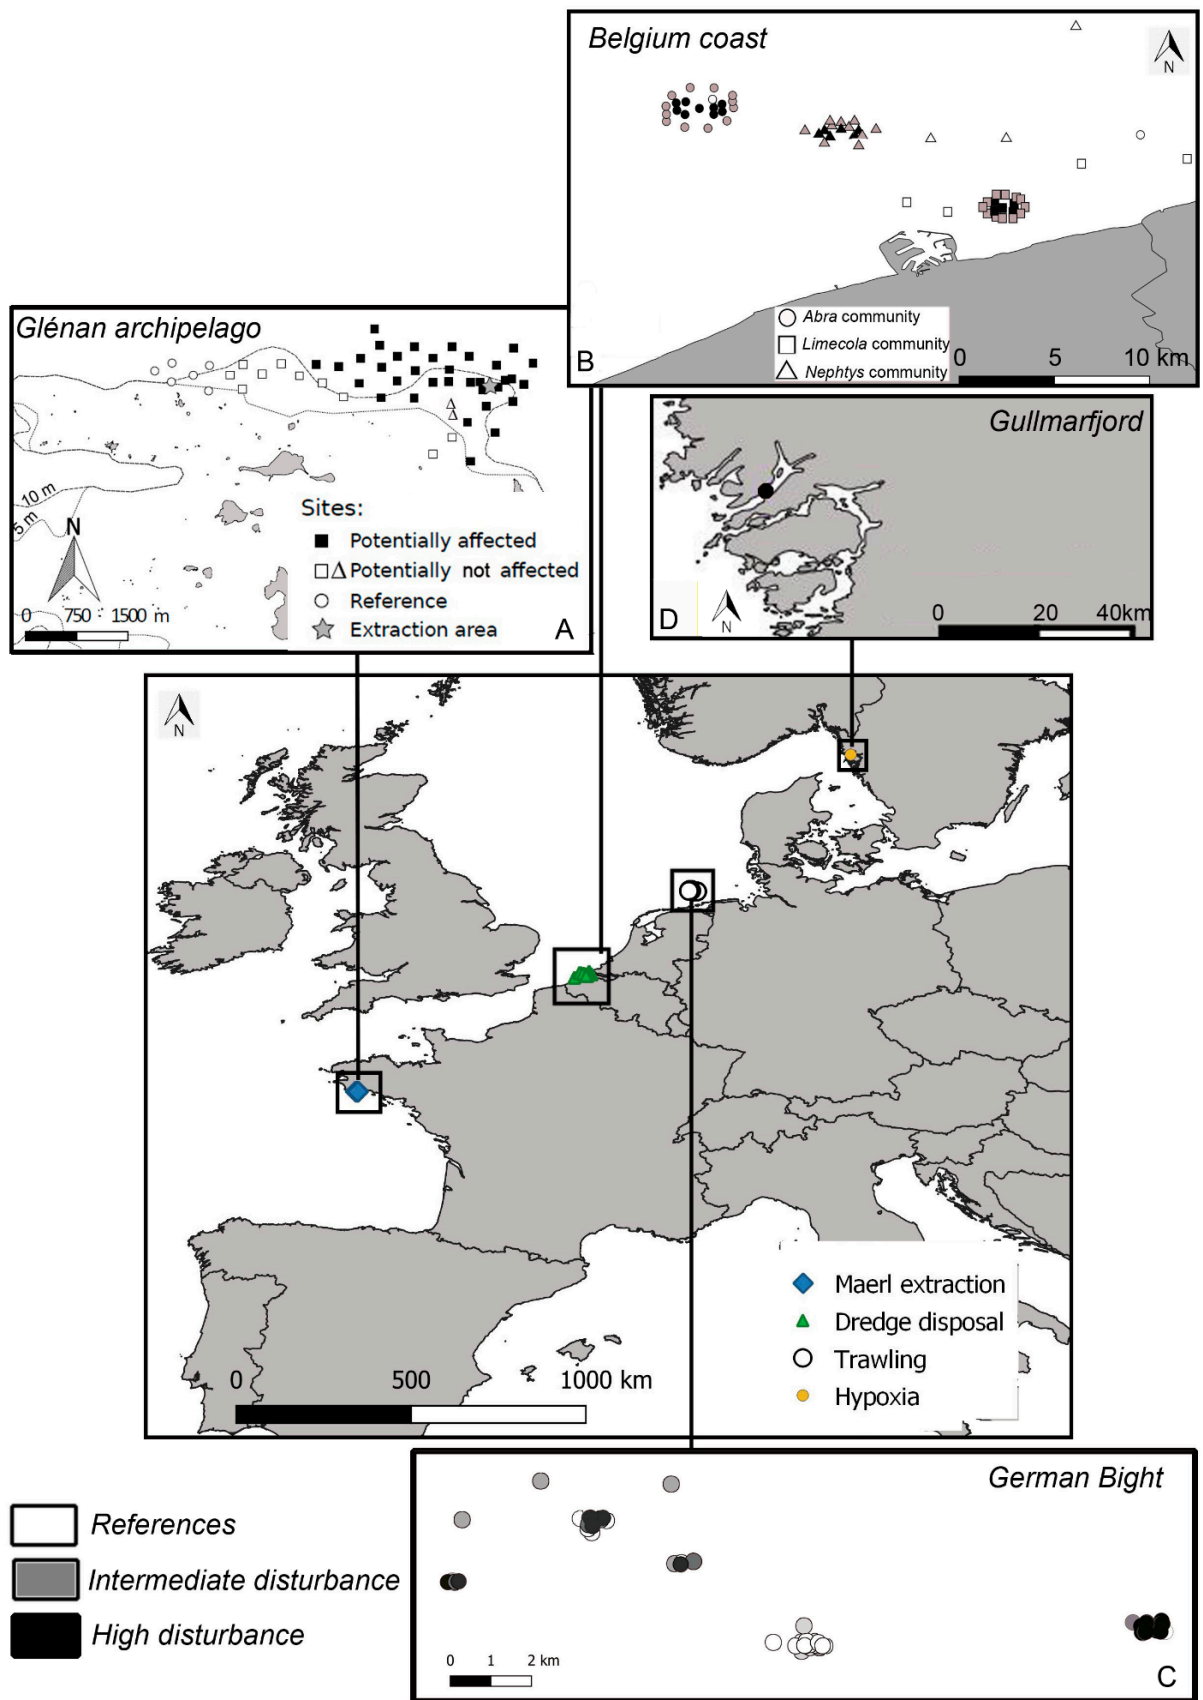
Belgium coast

N

Abra community
Limecola community
Nephtys community

0 5 10 km

B

Glénan archipelago

10 m
5 m

N

0 750 1500 m

Sites:
Potentially affected
Potentially not affected
Reference
Extraction area

A

Gullmarfjord

D

N

0 20 40km

N

Maerl extraction
Dredge disposal
Trawling
Hypoxia

0 500 1000 km

German Bight

0 1 2 km

C

References
Intermediate disturbance
High disturbance